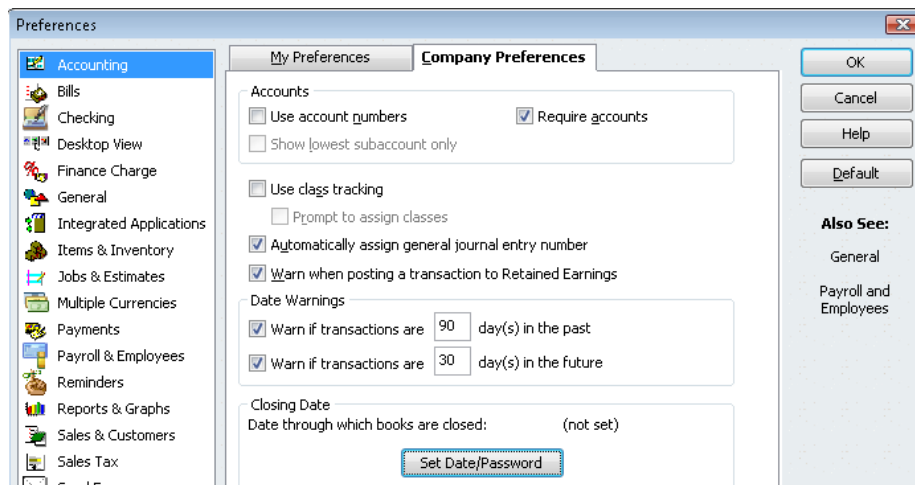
Preferences

Accounting
Bills
Checking
Desktop View
Finance Charge
General
Integrated Applications
Items & Inventory
Jobs & Estimates
Multiple Currencies
Payments
Payroll & Employees
Reminders
Reports & Graphs
Sales & Customers
Sales Tax

My Preferences
Company Preferences

Accounts
Use account numbers
Require accounts
Show lowest subaccount only

Use class tracking
Prompt to assign classes
Automatically assign general journal entry number
Warn when posting a transaction to Retained Earnings

Date Warnings
Warn if transactions are 90 day(s) in the past
Warn if transactions are 30 day(s) in the future

Closing Date
Date through which books are closed: (not set)
Set Date/Password

OK
Cancel
Help
Default

Also See:
General
Payroll and Employees